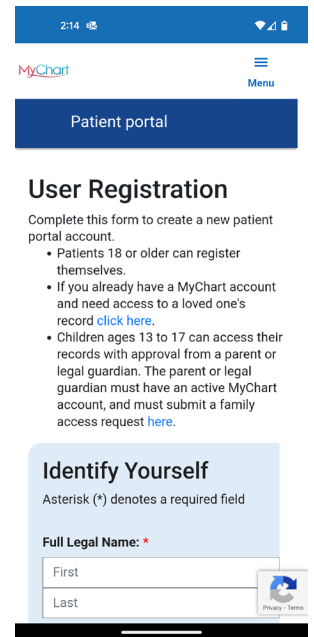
2:14

MyChart

Menu

Patient portal

User Registration

Complete this form to create a new patient portal account.

- Patients 18 or older can register themselves.
- If you already have a MyChart account and need access to a loved one's record click here.
- Children ages 13 to 17 can access their records with approval from a parent or legal guardian. The parent or legal guardian must have an active MyChart account, and must submit a family access request here.

Identify Yourself

Asterisk (*) denotes a required field

Full Legal Name: *

First

Last

Privacy - Terms